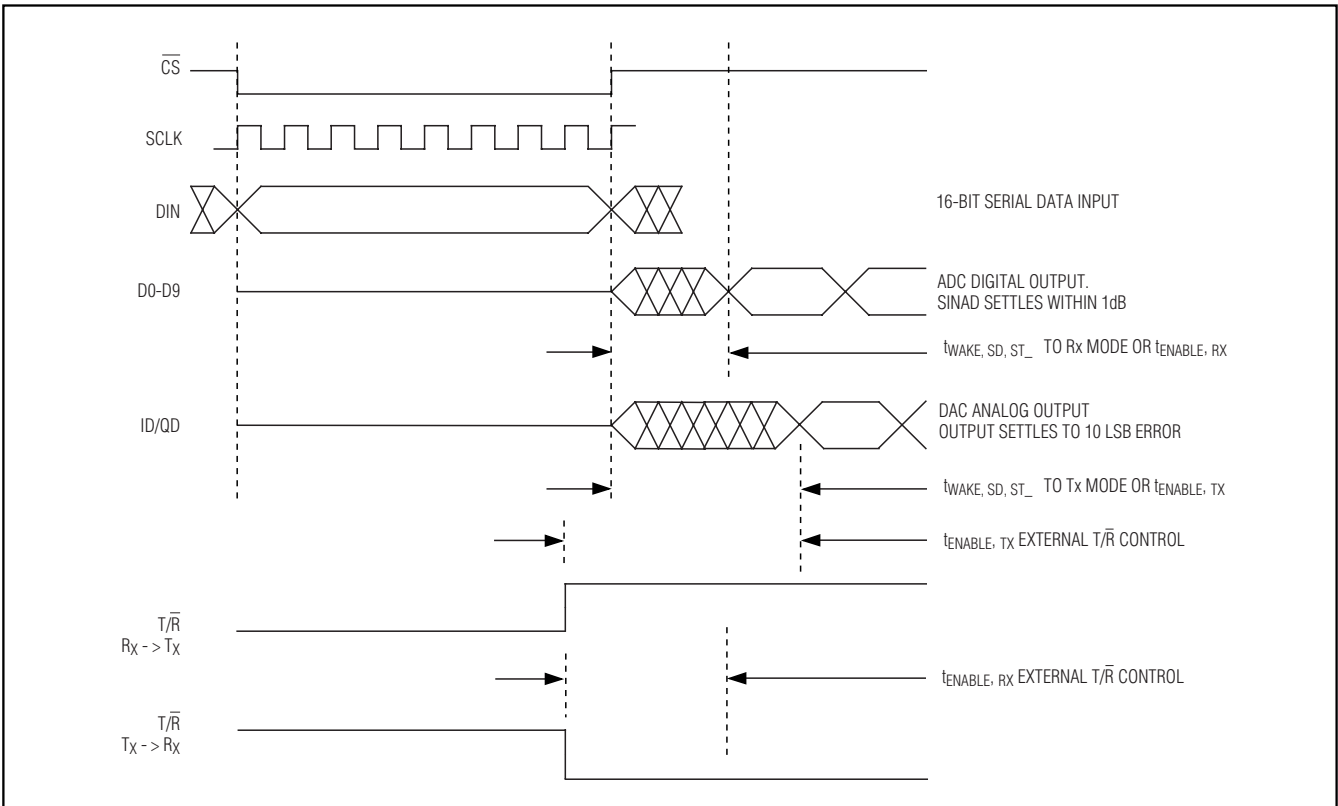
$\overline{CS}$

SCLK

DIN

16-BIT SERIAL DATA INPUT

D0-D9

ADC DIGITAL OUTPUT. SINAD SETTLES WITHIN 1dB

$t_{WAKE, SD, ST\_}$ TO Rx MODE OR $t_{ENABLE, RX}$

ID/QD

DAC ANALOG OUTPUT OUTPUT SETTLES TO 10 LSB ERROR

$t_{WAKE, SD, ST\_}$ TO Tx MODE OR $t_{ENABLE, TX}$

$t_{ENABLE, TX}$ EXTERNAL T/$\overline{R}$ CONTROL

T/$\overline{R}$
$R_X$ - > $T_X$

$t_{ENABLE, RX}$ EXTERNAL T/$\overline{R}$ CONTROL

T/$\overline{R}$
$T_X$ - > $R_X$